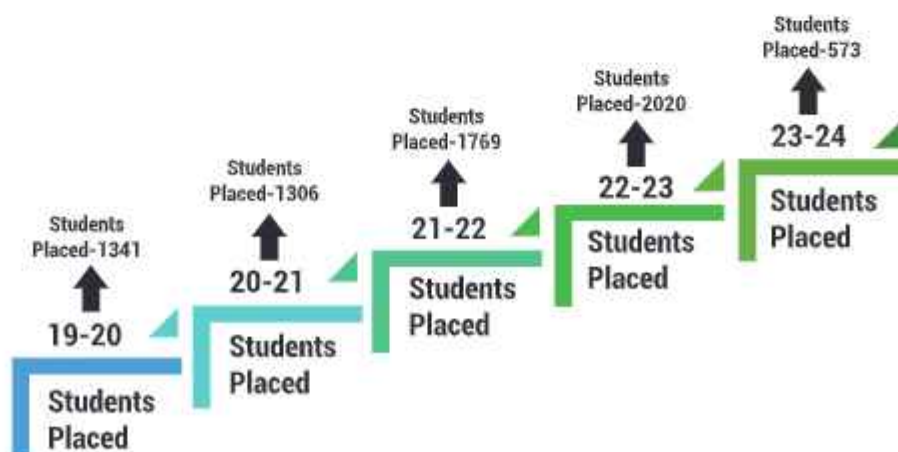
Students Placed-1341

19-20

Students Placed

Students Placed-1306

20-21

Students Placed

Students Placed-1769

21-22

Students Placed

Students Placed-2020

22-23

Students Placed

Students Placed-573

23-24

Students Placed